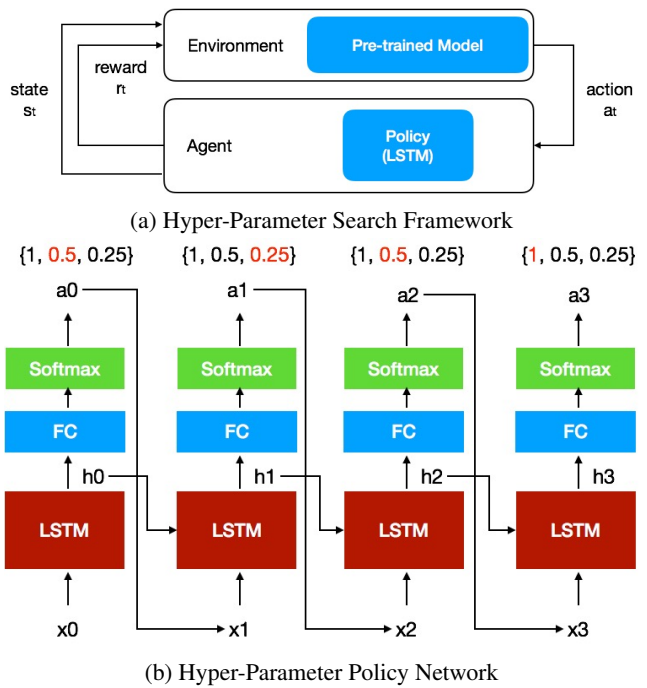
Environment

Pre-trained Model

state $s_t$

reward $r_t$

action $a_t$

Agent

Policy (LSTM)

(a) Hyper-Parameter Search Framework

{1, 0.5, 0.25}

{1, 0.5, 0.25}

{1, 0.5, 0.25}

{1, 0.5, 0.25}

a0

a1

a2

a3

Softmax

Softmax

Softmax

Softmax

FC

FC

FC

FC

h0

h1

h2

h3

LSTM

LSTM

LSTM

LSTM

x0

x1

x2

x3

(b) Hyper-Parameter Policy Network